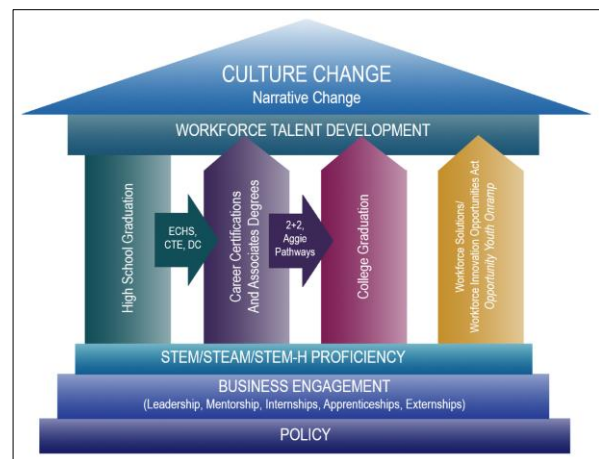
CULTURE CHANGE
Narrative Change

WORKFORCE TALENT DEVELOPMENT

High School Graduation

ECHS, CTE, DC

Career Certifications And Associates Degrees

2+2, Aggie Pathways

College Graduation

Workforce Solutions/ Workforce Innovation Opportunities Act Opportunity Youth Onramp

STEM/STEAM/STEM-H PROFICIENCY

BUSINESS ENGAGEMENT
(Leadership, Mentorship, Internships, Apprenticeships, Externships)

POLICY